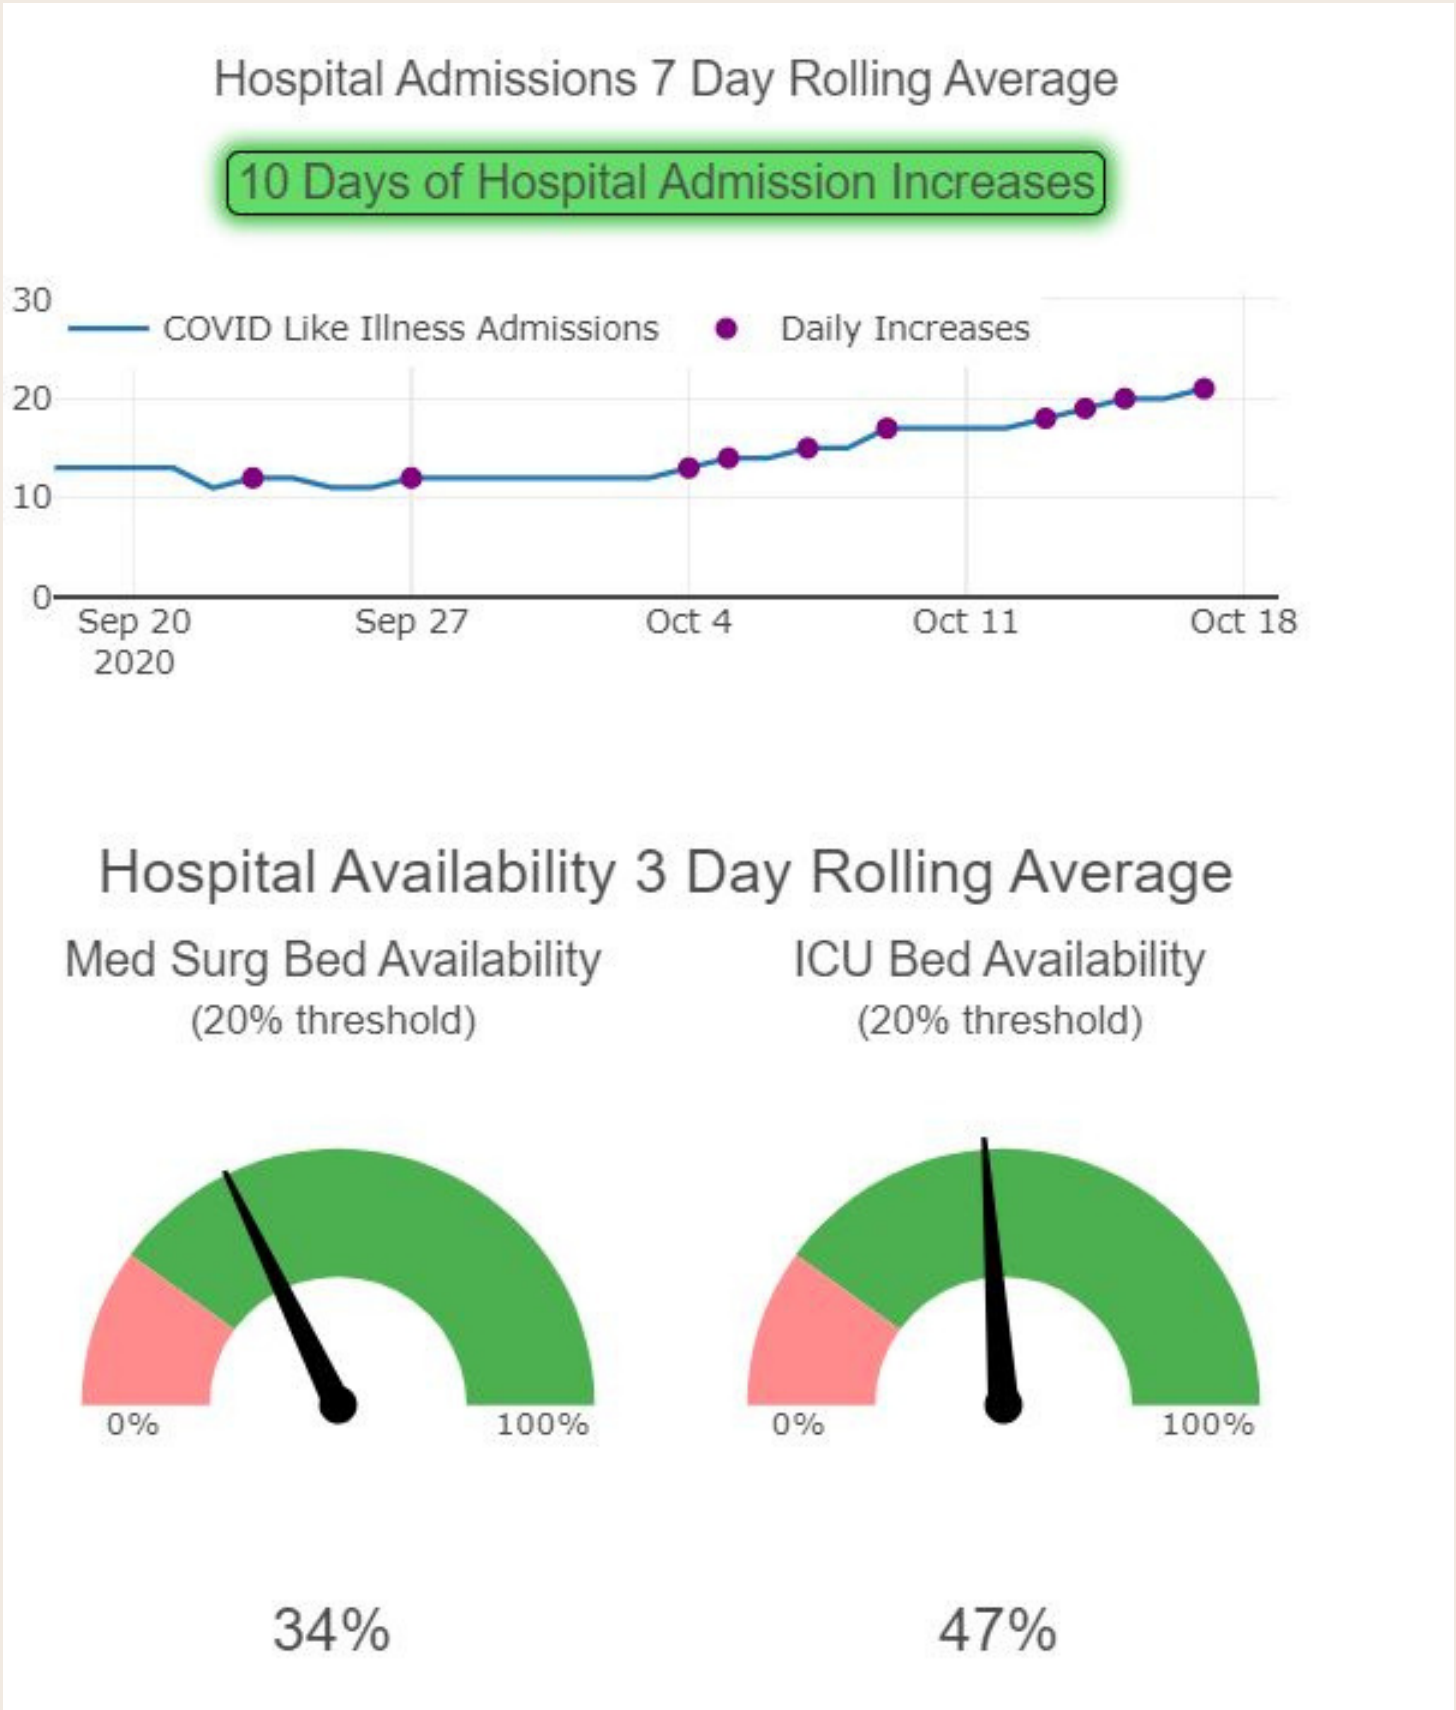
Hospital Admissions 7 Day Rolling Average

10 Days of Hospital Admission Increases

30
20
10
0

COVID Like Illness Admissions
Daily Increases

Sep 20
2020
Sep 27
Oct 4
Oct 11
Oct 18

Hospital Availability 3 Day Rolling Average

Med Surg Bed Availability
(20% threshold)

0%
100%

34%

ICU Bed Availability
(20% threshold)

0%
100%

47%